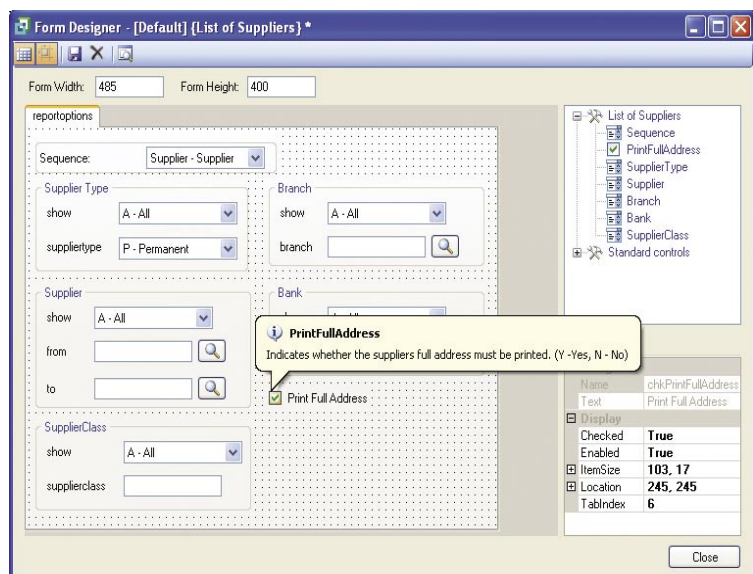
Form Designer - [Default] {List of Suppliers} *

Form Width: 485 Form Height: 400

reportoptions

Sequence: Supplier - Supplier

Supplier Type
show A - All
suppliertype P - Permanent

Branch
show A - All
branch

Supplier
show A - All
from
to

Bank
show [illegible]

PrintFullAddress
Indicates whether the suppliers full address must be printed. (Y -Yes, N - No)

Print Full Address

SupplierClass
show A - All
supplierclass

List of Suppliers
Sequence
PrintFullAddress
SupplierType
Supplier
Branch
Bank
SupplierClass
Standard controls

| | |
|---|---|
| Name | chkPrintFullAddress |
| Text | Print Full Address |
| Display | |
| Checked | True |
| Enabled | True |
| ItemSize | 103, 17 |
| Location | 245, 245 |
| TabIndex | 6 |

Close